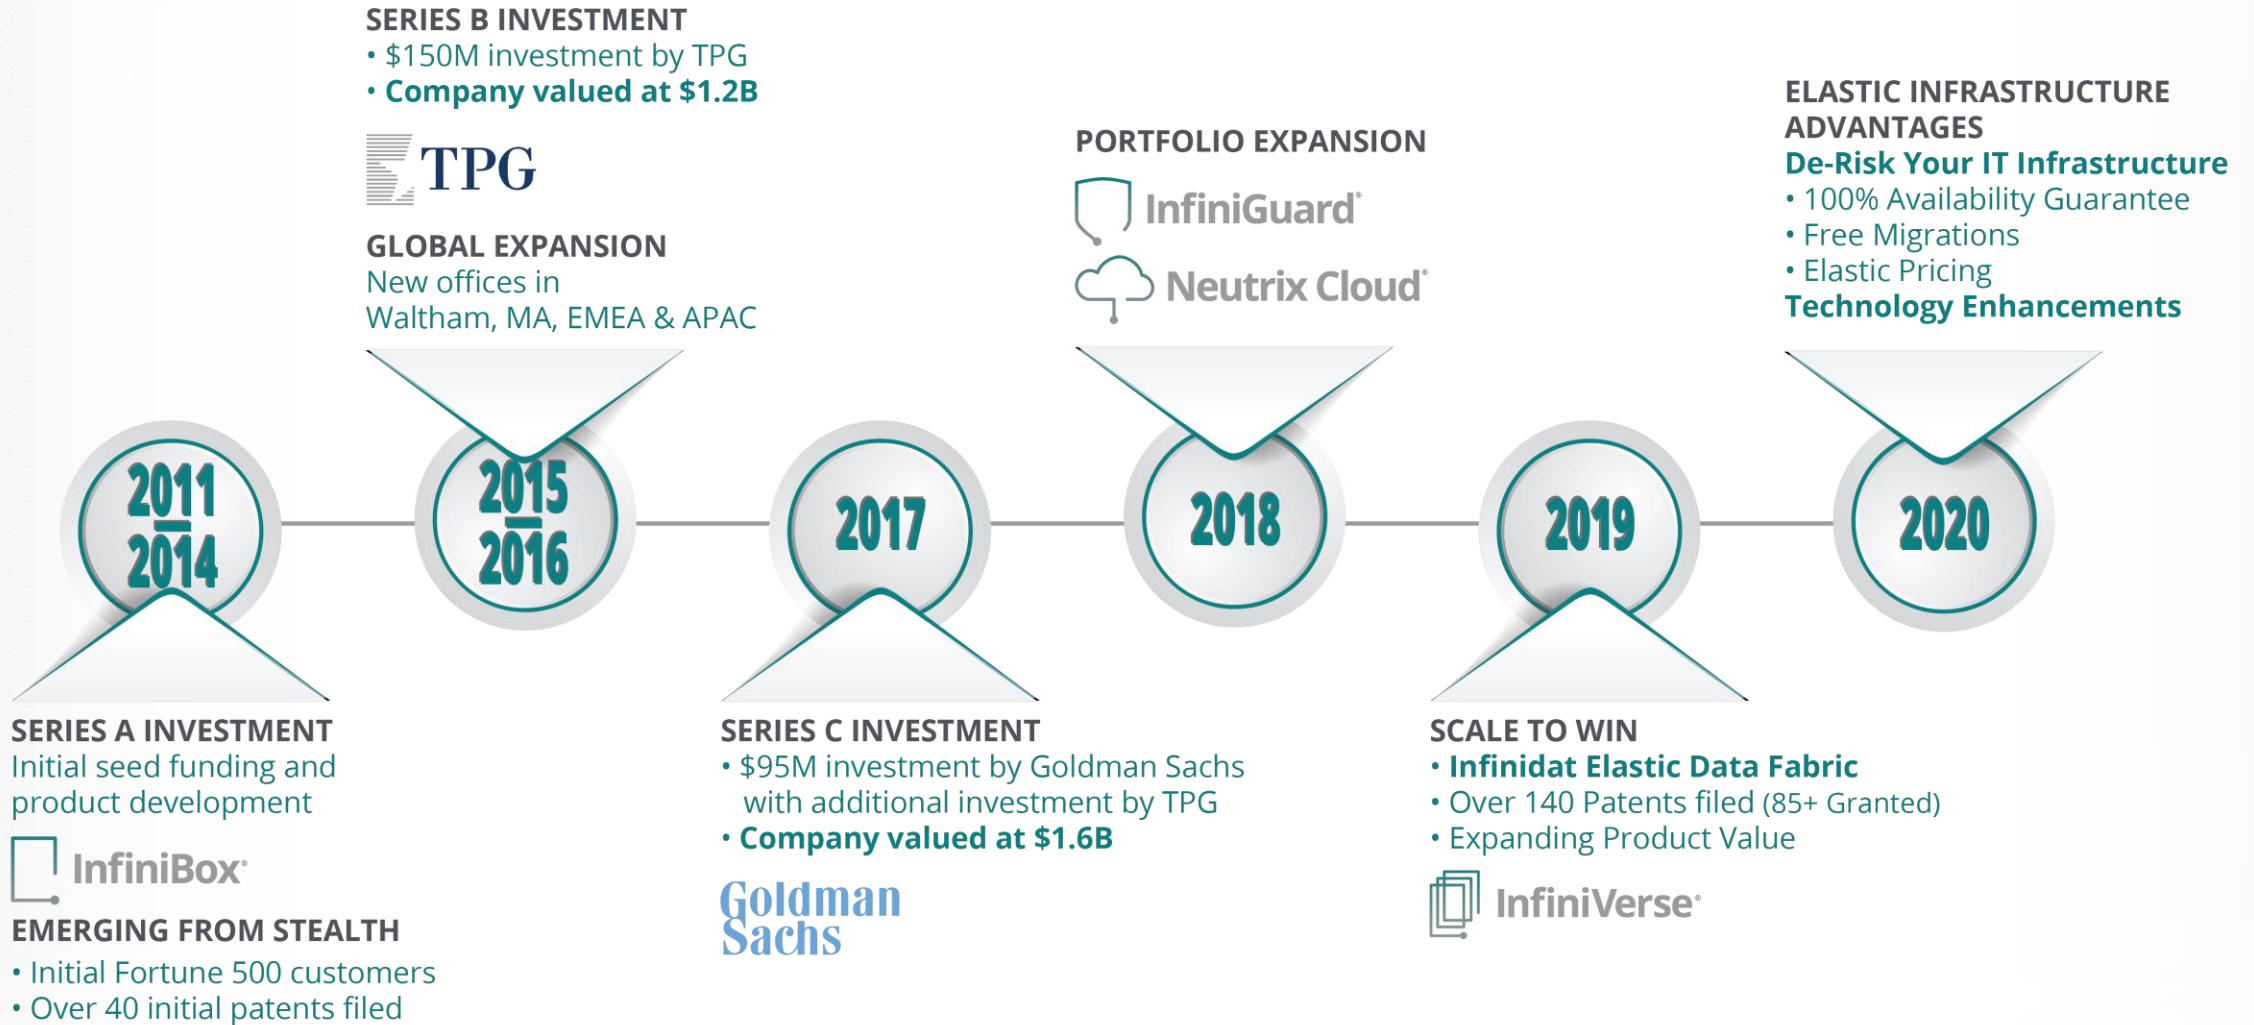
SERIES B INVESTMENT
• $150M investment by TPG
• Company valued at $1.2B

TPG

GLOBAL EXPANSION
New offices in Waltham, MA, EMEA & APAC

PORTFOLIO EXPANSION

InfiniGuard®

Neutrix Cloud®

ELASTIC INFRASTRUCTURE ADVANTAGES
De-Risk Your IT Infrastructure
• 100% Availability Guarantee
• Free Migrations
• Elastic Pricing
Technology Enhancements

2011
2014

2015
2016

2017

2018

2019

2020

SERIES A INVESTMENT
Initial seed funding and product development

InfiniBox®

EMERGING FROM STEALTH
• Initial Fortune 500 customers
• Over 40 initial patents filed

SERIES C INVESTMENT
• $95M investment by Goldman Sachs with additional investment by TPG
• Company valued at $1.6B

Goldman Sachs

SCALE TO WIN
• Infinidat Elastic Data Fabric
• Over 140 Patents filed (85+ Granted)
• Expanding Product Value

InfiniVerse®